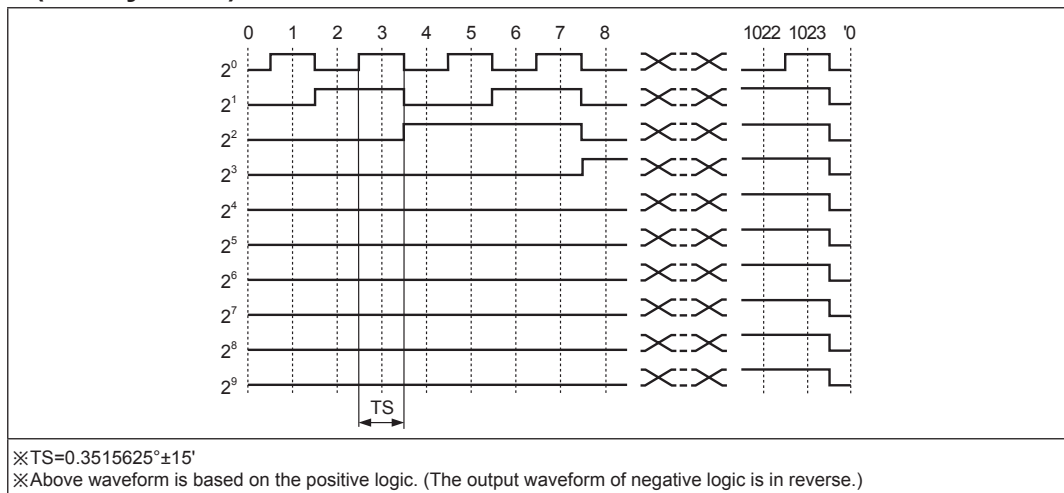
0 1 2 3 4 5 6 7 8 1022 1023 '0

$2^0$
$2^1$
$2^2$
$2^3$
$2^4$
$2^5$
$2^6$
$2^7$
$2^8$
$2^9$

TS

※TS=0.3515625°±15'
※Above waveform is based on the positive logic. (The output waveform of negative logic is in reverse.)